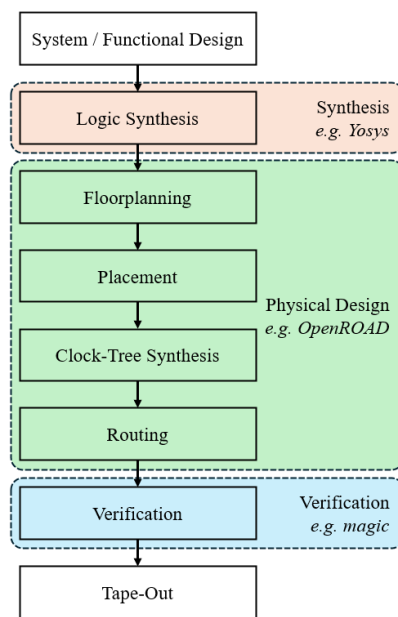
System / Functional Design

Logic Synthesis

Synthesis
e.g. Yosys

Floorplanning

Placement

Clock-Tree Synthesis

Routing

Physical Design
e.g. OpenROAD

Verification

Verification
e.g. magic

Tape-Out